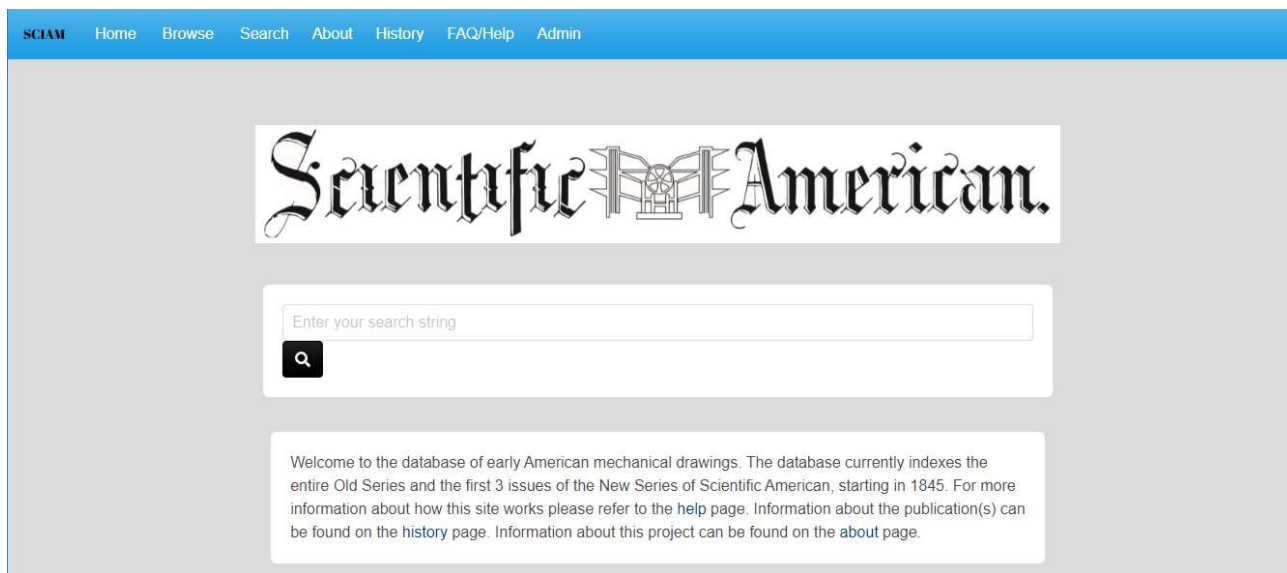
SCIAM Home Browse Search About History FAQ/Help Admin

Scientific American.

Enter your search string

Welcome to the database of early American mechanical drawings. The database currently indexes the entire Old Series and the first 3 issues of the New Series of Scientific American, starting in 1845. For more information about how this site works please refer to the help page. Information about the publication(s) can be found on the history page. Information about this project can be found on the about page.